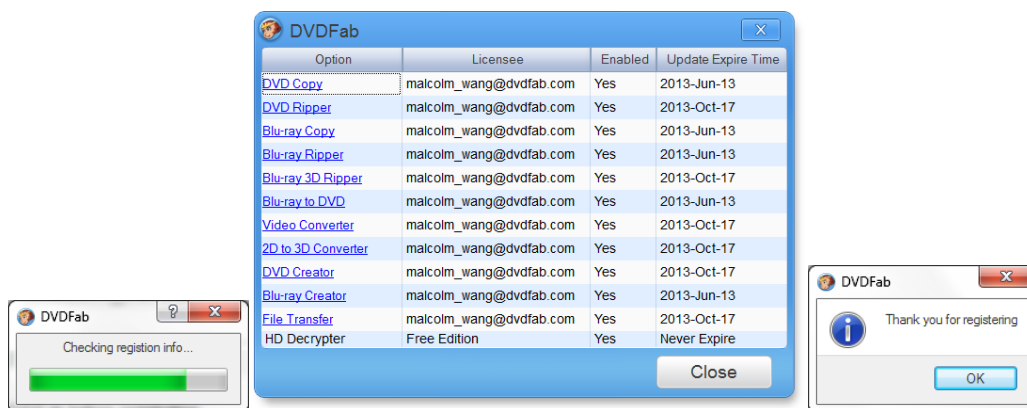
DVDFab

Checking registion info...

DVDFab

| Option | Licensee | Enabled | Update Expire Time |
|---|---|---|---|
| DVD Copy | malcolm_wang@dvdfab.com | Yes | 2013-Jun-13 |
| DVD Ripper | malcolm_wang@dvdfab.com | Yes | 2013-Oct-17 |
| Blu-ray Copy | malcolm_wang@dvdfab.com | Yes | 2013-Jun-13 |
| Blu-ray Ripper | malcolm_wang@dvdfab.com | Yes | 2013-Jun-13 |
| Blu-ray 3D Ripper | malcolm_wang@dvdfab.com | Yes | 2013-Oct-17 |
| Blu-ray to DVD | malcolm_wang@dvdfab.com | Yes | 2013-Jun-13 |
| Video Converter | malcolm_wang@dvdfab.com | Yes | 2013-Oct-17 |
| 2D to 3D Converter | malcolm_wang@dvdfab.com | Yes | 2013-Oct-17 |
| DVD Creator | malcolm_wang@dvdfab.com | Yes | 2013-Oct-17 |
| Blu-ray Creator | malcolm_wang@dvdfab.com | Yes | 2013-Jun-13 |
| File Transfer | malcolm_wang@dvdfab.com | Yes | 2013-Oct-17 |
| HD Decrypter | Free Edition | Yes | Never Expire |

Close

DVDFab

Thank you for registering

OK